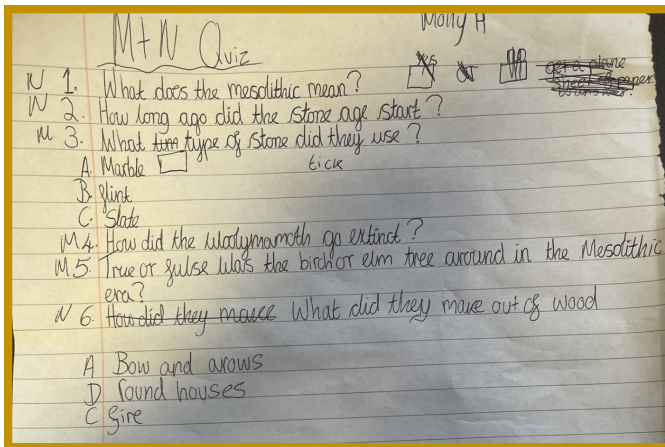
Molly H

M+N Quiz

N 1. What does the mesolithic mean?
N 2. How long ago did the stone age start?
M 3. What tim type of stone did they use?
A. Marble ☐ tick
B. flint
C. Slate
M4. How did the Woolymamoth go extinct?
M5. True or fulse Was the birch or elm tree around in the Mesolithic era?
N 6. How did they maue What did they maue out of wood

A Bow and arows
D round houses
C fire

~~get a plane sheet of paper~~ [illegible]